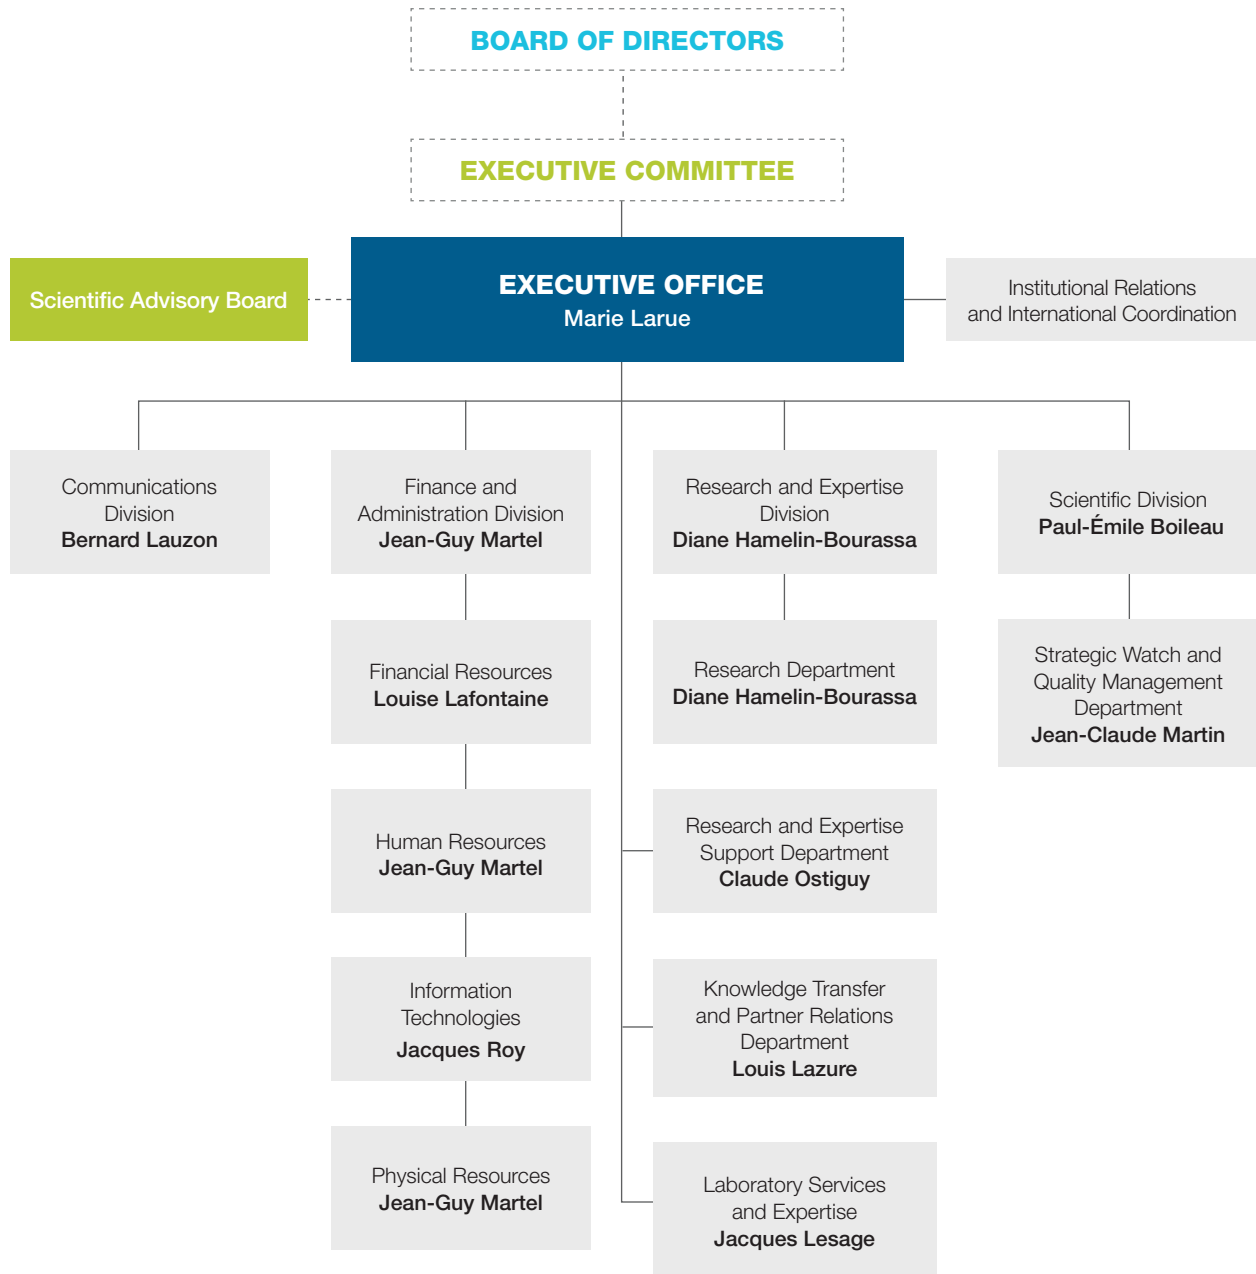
BOARD OF DIRECTORS

EXECUTIVE COMMITTEE

Scientific Advisory Board

EXECUTIVE OFFICE
Marie Larue

Institutional Relations and International Coordination

Communications Division
Bernard Lauzon

Finance and Administration Division
Jean-Guy Martel

Financial Resources
Louise Lafontaine

Human Resources
Jean-Guy Martel

Information Technologies
Jacques Roy

Physical Resources
Jean-Guy Martel

Research and Expertise Division
Diane Hamelin-Bourassa

Research Department
Diane Hamelin-Bourassa

Research and Expertise Support Department
Claude Ostiguy

Knowledge Transfer and Partner Relations Department
Louis Lazure

Laboratory Services and Expertise
Jacques Lesage

Scientific Division
Paul-Émile Boileau

Strategic Watch and Quality Management Department
Jean-Claude Martin